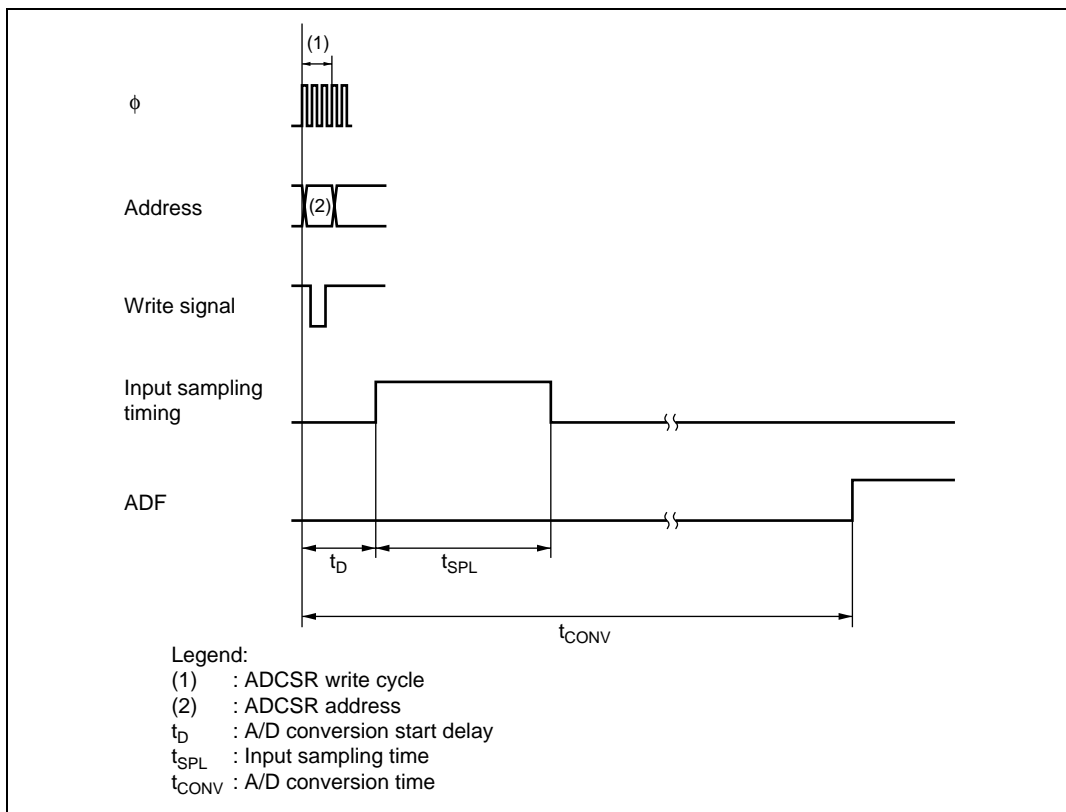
(1)

$\phi$

Address

(2)

Write signal

Input sampling timing

ADF

$t_D$

$t_{SPL}$

$t_{CONV}$

Legend:
(1) : ADCSR write cycle
(2) : ADCSR address
$t_D$ : A/D conversion start delay
$t_{SPL}$ : Input sampling time
$t_{CONV}$ : A/D conversion time